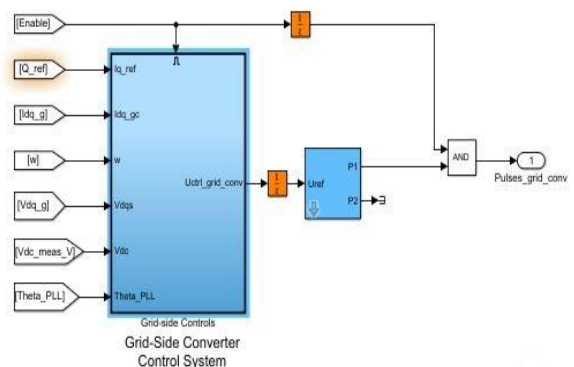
[Enable]

[Q_ref]

[Idq_g]

[w]

[Vdq_g]

[Vdc_meas_V]

[Theta_PLL]

Iq_ref

Idq_gc

w

Vdqs

Vdc

Theta_PLL

Uctrl_grid_conv

Grid-side Controls

Grid-Side Converter Control System

$\frac{1}{z}$

$\frac{1}{z}$

Uref

P1

P2

AND

1

Pulses_grid_conv